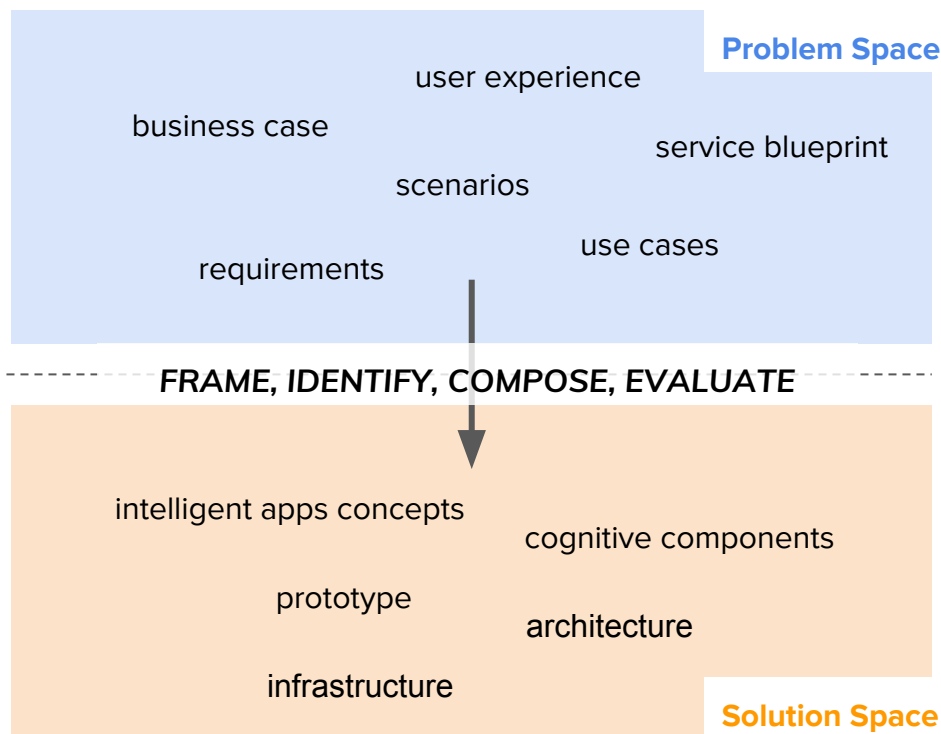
Problem Space

user experience

business case

service blueprint

scenarios

use cases

requirements

FRAME, IDENTIFY, COMPOSE, EVALUATE

intelligent apps concepts

cognitive components

prototype

architecture

infrastructure

Solution Space